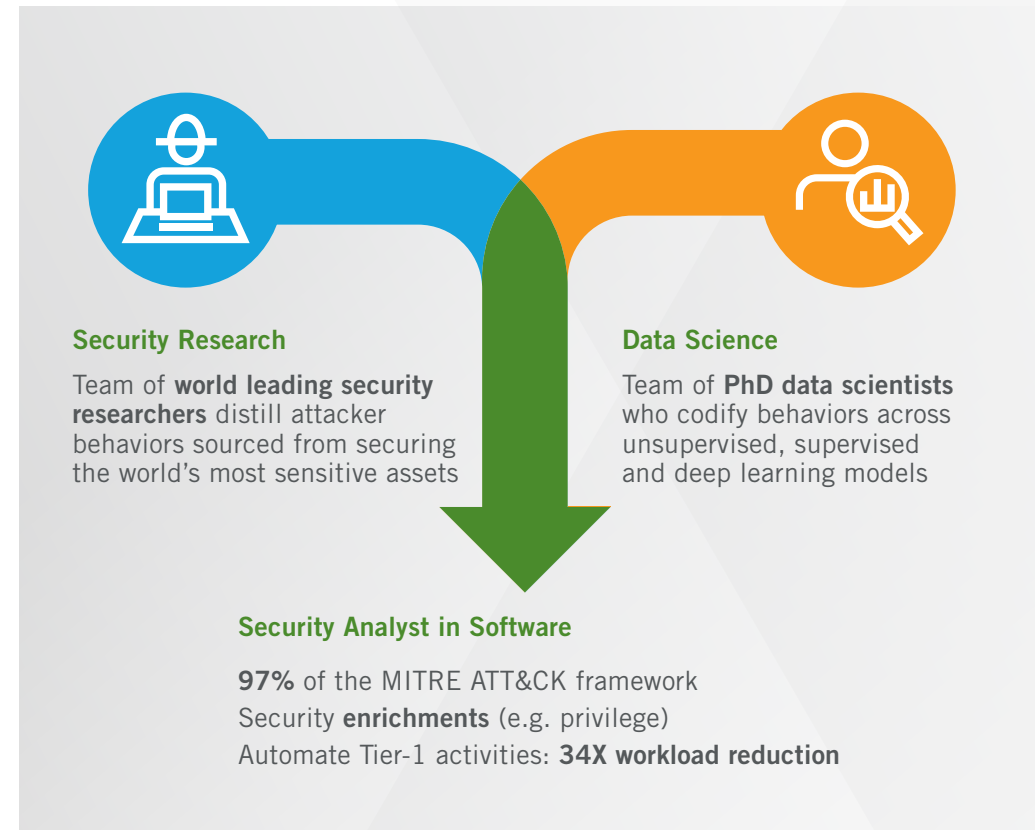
Security Research

Team of world leading security researchers distill attacker behaviors sourced from securing the world's most sensitive assets

Data Science

Team of PhD data scientists who codify behaviors across unsupervised, supervised and deep learning models

Security Analyst in Software

97% of the MITRE ATT&CK framework
Security enrichments (e.g. privilege)
Automate Tier-1 activities: 34X workload reduction